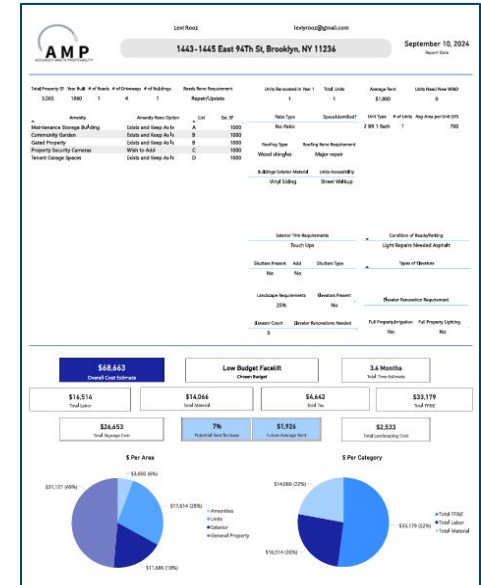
AMP

Levi Rooz

levirooz@gmail.com

1443-1445 East 94Th St, Brooklyn, NY 11236

September 10, 2024
Report Date

| Total Property SF | Year Built | # of Roofs | # of Driveways | # of Buildings | Roads Reno Requirement |
|---|---|---|---|---|---|
| 3,300 | 1980 | 1 | 4 | 1 | Repair/Update |

| Units Renovated in Year 1 | Total Units | Average Rent | Units Need New HVAC |
|---|---|---|---|
| 1 | 1 | $1,800 | 0 |

| Amenity | Amenity Reno Option | Unit | Sq. SF |
|---|---|---|---|
| Maintenance Storage Building | Exists and Keep As Is | A | 1000 |
| Community Garden | Exists and Keep As Is | B | 1000 |
| Gated Property | Exists and Keep As Is | B | 1000 |
| Property Security Cameras | Wish to Add | C | 1000 |
| Tenant Garage Spaces | Exists and Keep As Is | D | 1000 |

Patio Type: No Patio
SpaceIdentified: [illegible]

| Unit Type | # of Units | Avg Area per Unit (SF) |
|---|---|---|
| 2 BR 1 Bath | 1 | 750 |

Roofing Type: Wood shingles
Roofing Reno Requirement: Major repair

Buildings Exterior Material: Vinyl Siding
Units Accessibility: Street Walkup

Exterior Trim Requirements: Touch Ups
Condition of Roads/Parking: Light Repairs Needed Asphalt

Shutters Present: No
Add: No
Shutters Type
Type of Elevators

Landscape Requirements: 25%
Elevators Present: No
Elevator Renovation Requirement

Elevator Count: 0
Elevator Renovations Needed
Full Property Irrigation: No
Full Property Lighting: No

$68,663
Overall Cost Estimate

Low Budget Facelift
Chosen Budget

3.4 Months
Total Time Estimate

$16,514
Total Labor

$14,066
Total Material

$4,642
Total Tax

$33,179
Total FF&E

$26,653
Total Signage Cost

7%
Potential Rent Increase

$1,926
Future Average Rent

$2,533
Total Landscaping Cost

$ Per Area

$3,600 (6%)
$17,614 (29%)
$11,686 (18%)
$31,121 (48%)
Amenities
Units
Exterior
General Property

$ Per Category

$14,066 (22%)
$33,179 (52%)
$16,514 (26%)
Total FF&E
Total Labor
Total Material